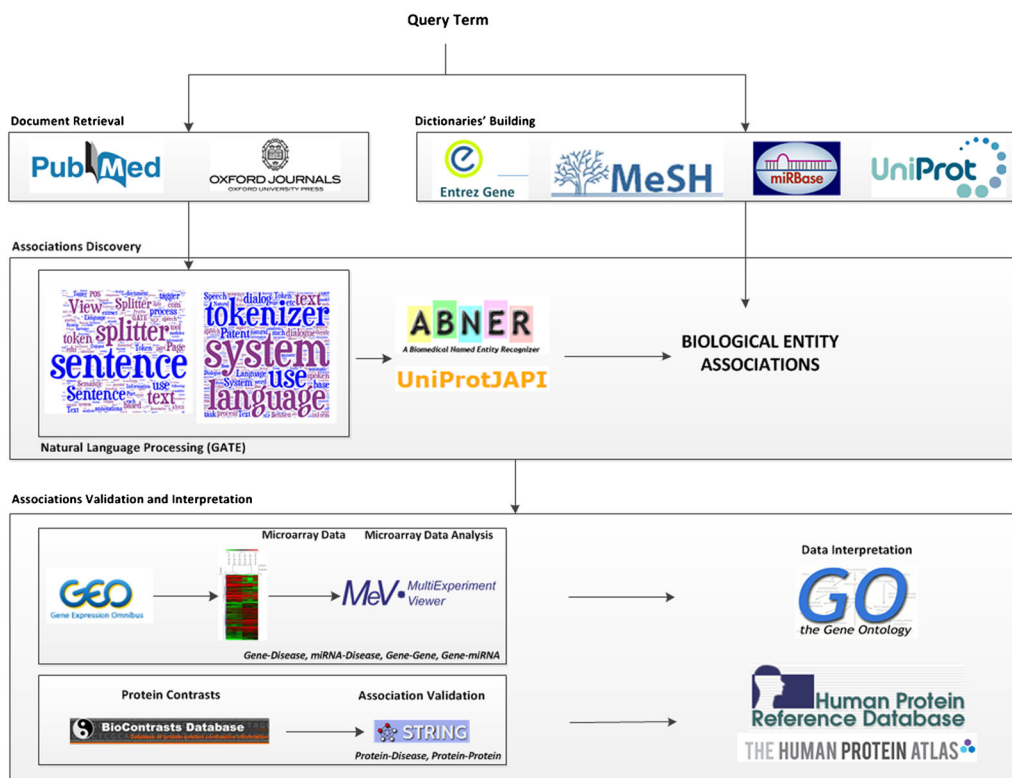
Query Term

Document Retrieval

PubMed

OXFORD JOURNALS
OXFORD UNIVERSITY PRESS

Dictionaries' Building

Entrez Gene

MeSH

miRBase

UniProt

Associations Discovery

View Splitter splitter sentence token Sentence use text

tokenizer system use language dialog text Patent

ABNER
A Biomedical Named Entity Recognizer

UniProtJAPI

BIOLOGICAL ENTITY ASSOCIATIONS

Natural Language Processing (GATE)

Associations Validation and Interpretation

Microarray Data

Microarray Data Analysis

GEO
Gene Expression Omnibus

MeV MultiExperiment Viewer

Gene-Disease, miRNA-Disease, Gene-Gene, Gene-miRNA

Data Interpretation

GO
the Gene Ontology

Protein Contrasts

Association Validation

BioContrasts Database

STRING

Protein-Disease, Protein-Protein

Human Protein Reference Database

THE HUMAN PROTEIN ATLAS